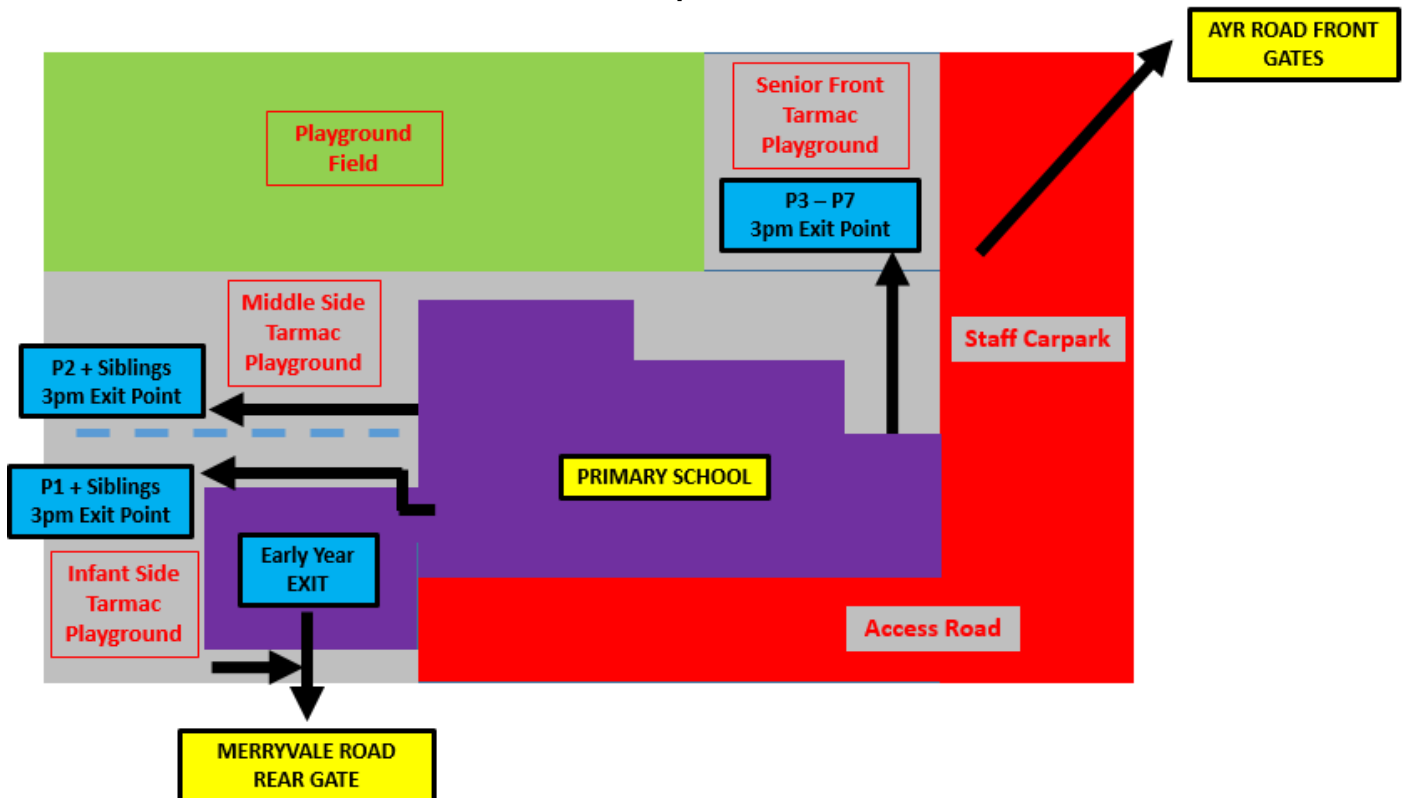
AYR ROAD FRONT GATES

Playground Field

Senior Front Tarmac Playground

P3 – P7 3pm Exit Point

Middle Side Tarmac Playground

Staff Carpark

P2 + Siblings 3pm Exit Point

P1 + Siblings 3pm Exit Point

PRIMARY SCHOOL

Early Year EXIT

Infant Side Tarmac Playground

Access Road

MERRYVALE ROAD REAR GATE